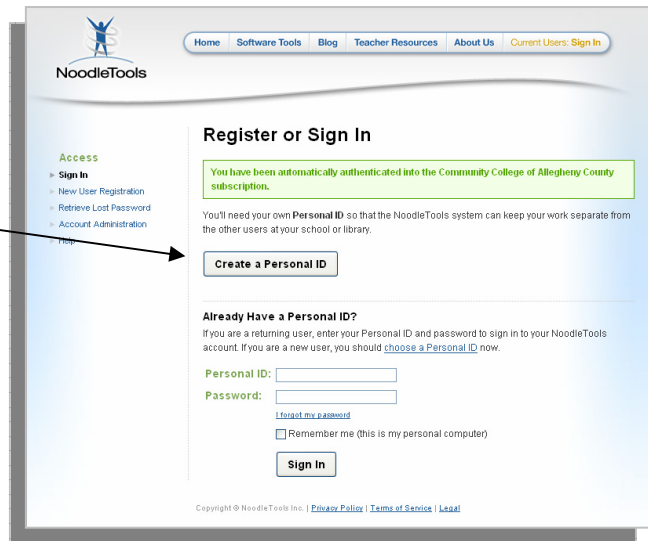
NoodleTools

Home | Software Tools | Blog | Teacher Resources | About Us | Current Users: Sign In

Access
Sign In
New User Registration
Retrieve Lost Password
Account Administration
Help

Register or Sign In

You have been automatically authenticated into the Community College of Allegheny County subscription.

You'll need your own Personal ID so that the NoodleTools system can keep your work separate from the other users at your school or library.

Create a Personal ID

Already Have a Personal ID?

If you are a returning user, enter your Personal ID and password to sign in to your NoodleTools account. If you are a new user, you should choose a Personal ID now.

Personal ID:
Password:
I forgot my password
Remember me (this is my personal computer)
Sign In

Copyright © NoodleTools Inc. | Privacy Policy | Terms of Service | Legal